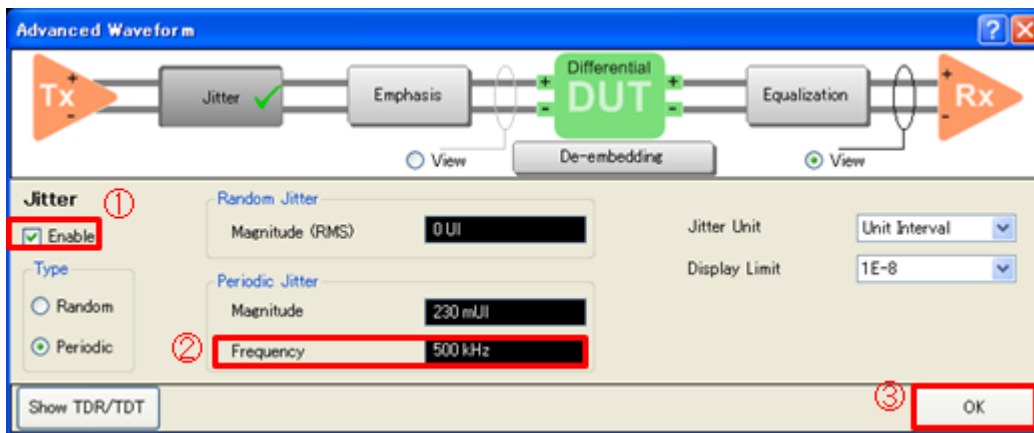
Advanced Waveform

?

Tx
+
-
Jitter
Emphasis
+
-
Differential
DUT
+
-
Equalization
Rx
+
-
View
De-embedding
View

Jitter
①
Enable
Type
Random
Periodic

Random Jitter
Magnitude (RMS)
0 UI

Periodic Jitter
Magnitude
230 mUI
②
Frequency
500 kHz

Jitter Unit
Unit Interval
Display Limit
1E-8

Show TDR/TDT
③
OK